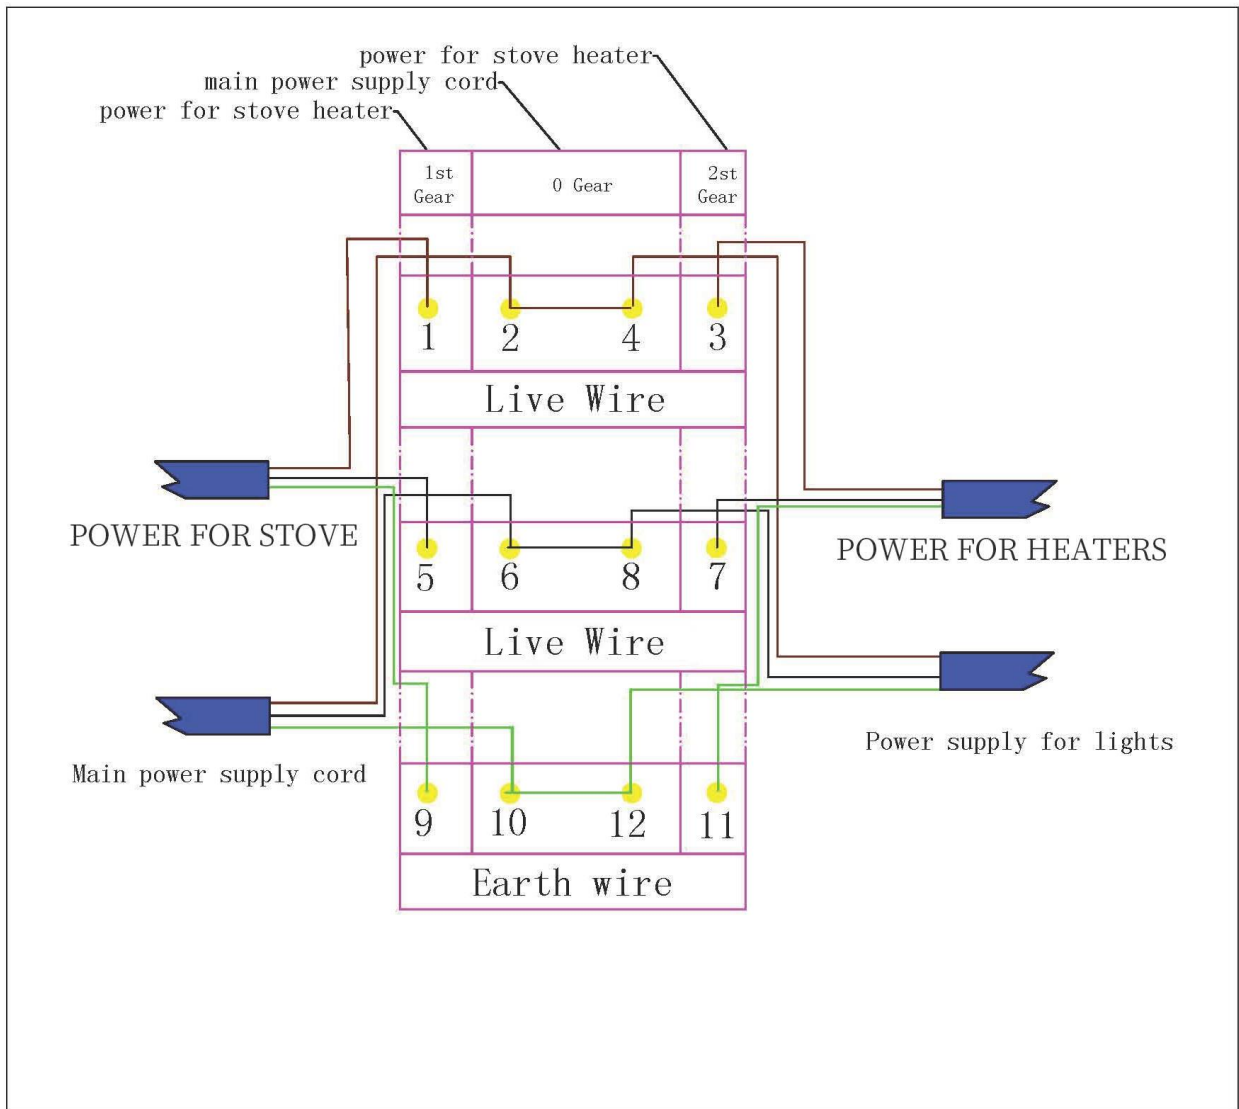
power for stove heater
main power supply cord
power for stove heater

1st Gear
0 Gear
2st Gear

1
2
4
3

Live Wire

POWER FOR STOVE

5
6
8
7

POWER FOR HEATERS

Live Wire

Main power supply cord

Power supply for lights

9
10
12
11

Earth wire